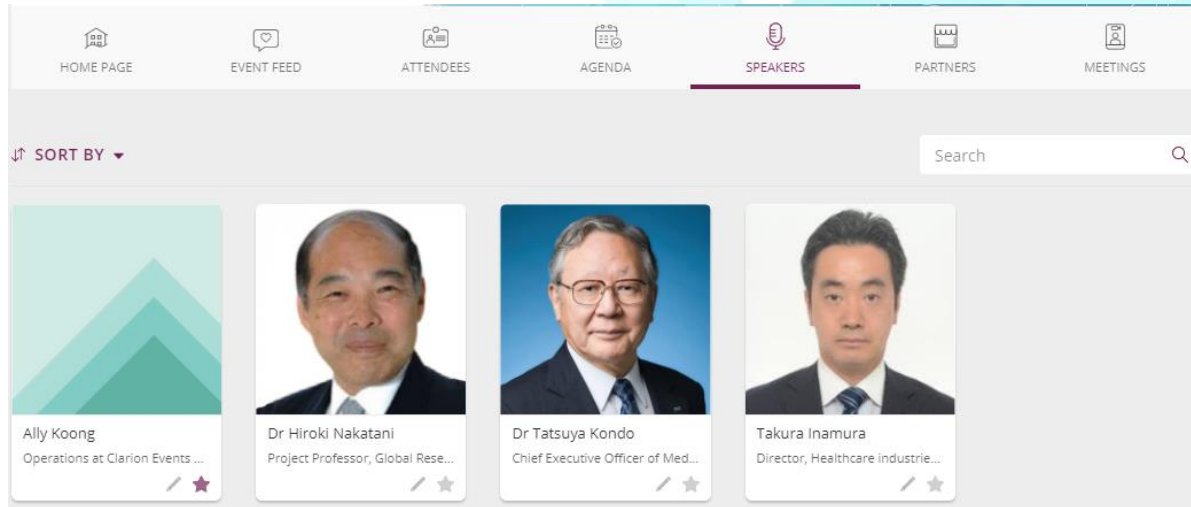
HOME PAGE EVENT FEED ATTENDEES AGENDA SPEAKERS PARTNERS MEETINGS

SORT BY

Search

Ally Koong
Operations at Clarion Events ...

Dr Hiroki Nakatani
Project Professor, Global Rese...

Dr Tatsuya Kondo
Chief Executive Officer of Med...

Takura Inamura
Director, Healthcare industrie...